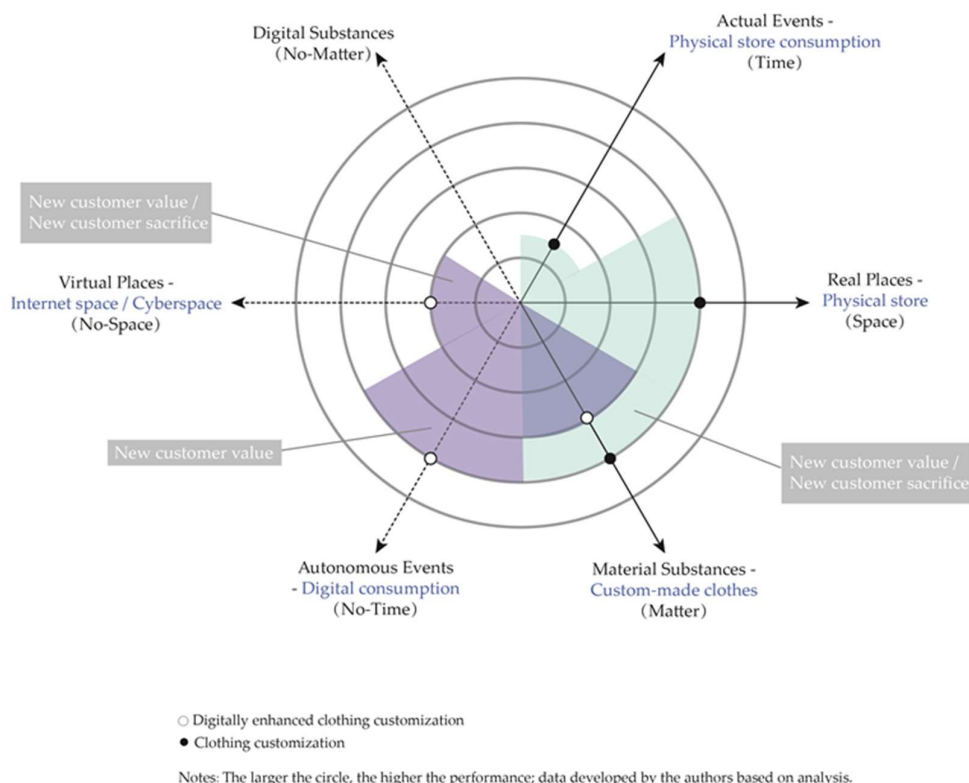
Digital Substances
(No-Matter)

Actual Events -
Physical store consumption
(Time)

New customer value /
New customer sacrifice

Virtual Places -
Internet space / Cyberspace
(No-Space)

Real Places -
Physical store
(Space)

New customer value

New customer value /
New customer sacrifice

Autonomous Events
- Digital consumption
(No-Time)

Material Substances -
Custom-made clothes
(Matter)

○ Digitally enhanced clothing customization
● Clothing customization

Notes: The larger the circle, the higher the performance; data developed by the authors based on analysis.